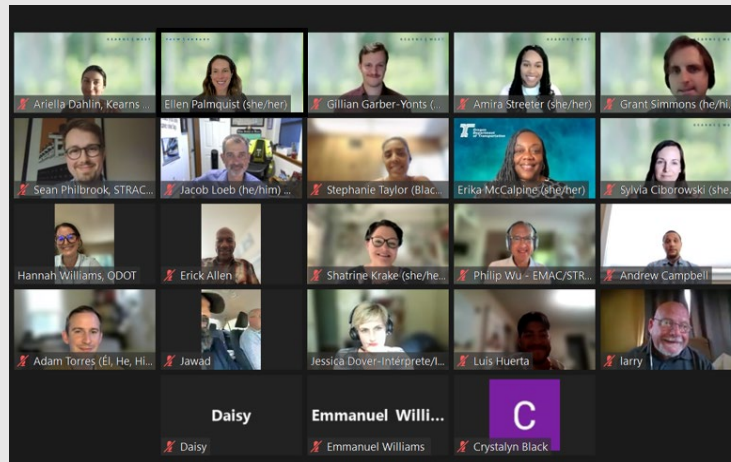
Ariella Dahlin, Kearns ...
Ellen Palmquist (she/her)
Gillian Garber-Yonts (...
Amira Streeter (she/her)
Grant Simmons (he/hi...

Sean Philbrook, STRAC...
Jacob Loeb (he/him) ...
Stephanie Taylor (Blac...
Erika McCalpine (she/her)
Sylvia Ciborowski (she...

Hannah Williams, ODOT
Erick Allen
Shatrine Krake (she/he...
Philip Wu - EMAC/STR...
Andrew Campbell

Adam Torres (Él, He, Hi...
Jawad
Jessica Dover-Interprete/I...
Luis Huerta
larry

Daisy
Daisy
Emmanuel Willi...
Emmanuel Williams
C
Crystalyn Black